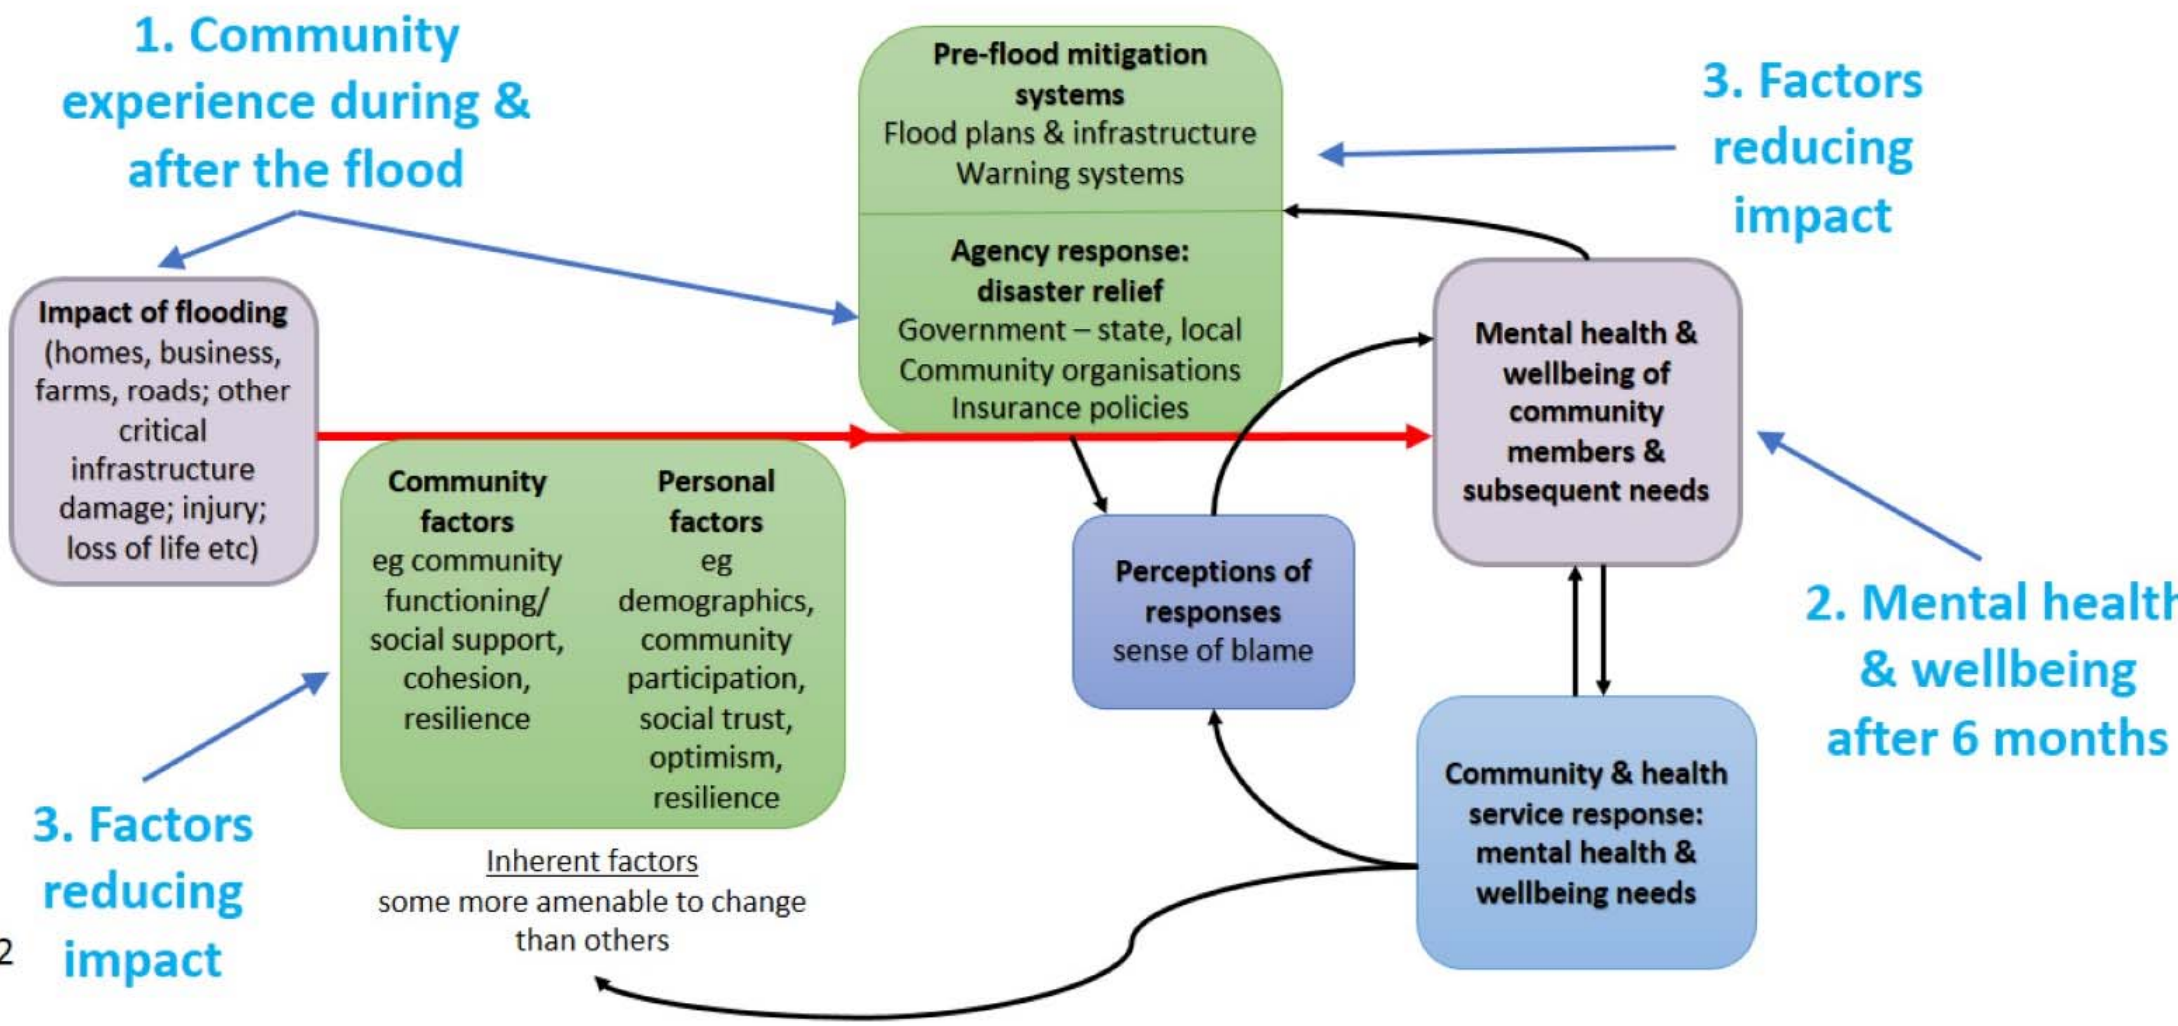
1. Community experience during & after the flood

Pre-flood mitigation systems
Flood plans & infrastructure
Warning systems

Agency response: disaster relief
Government – state, local
Community organisations
Insurance policies

3. Factors reducing impact

Impact of flooding (homes, business, farms, roads; other critical infrastructure damage; injury; loss of life etc)

Community factors
eg community functioning/ social support, cohesion, resilience

Personal factors
eg demographics, community participation, social trust, optimism, resilience

Inherent factors
some more amenable to change than others

Perceptions of responses
sense of blame

Mental health & wellbeing of community members & subsequent needs

2. Mental healt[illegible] & wellbeing after 6 months

Community & health service response: mental health & wellbeing needs

3. Factors reducing impact

2